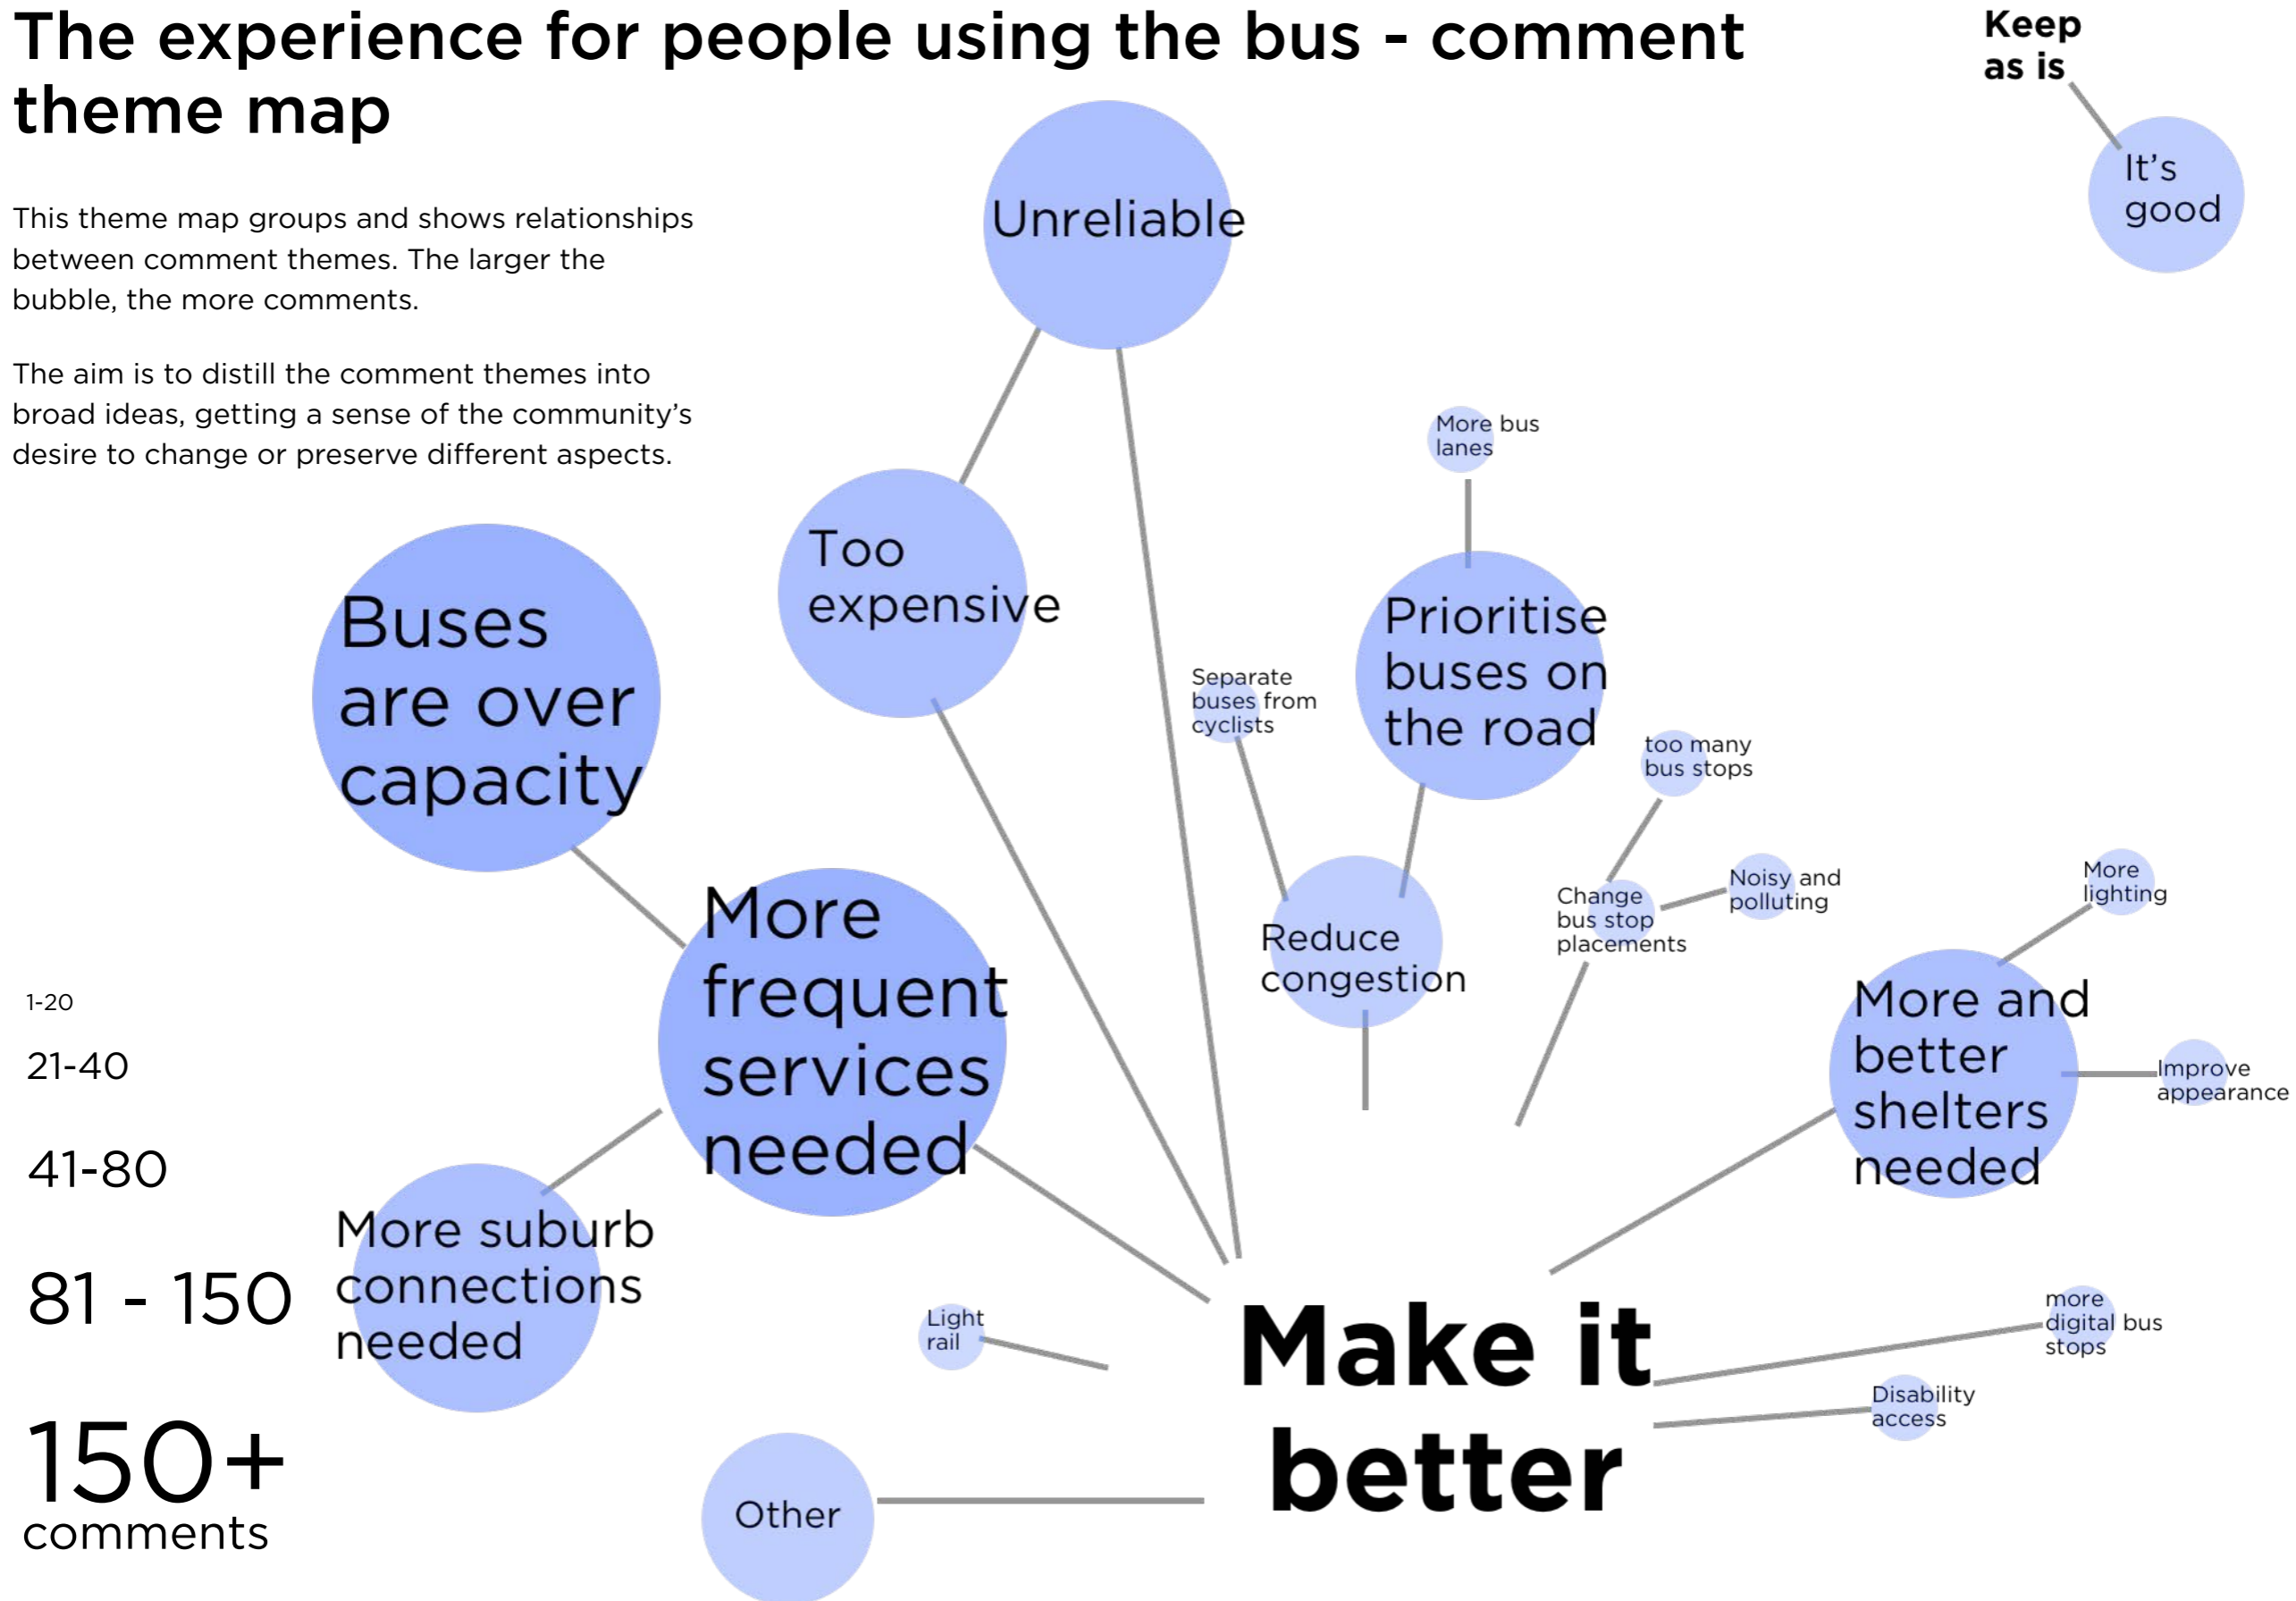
The experience for people using the bus - comment theme map

This theme map groups and shows relationships between comment themes. The larger the bubble, the more comments.

The aim is to distill the comment themes into broad ideas, getting a sense of the community's desire to change or preserve different aspects.

Keep as is

It's good

Unreliable

Too expensive

Buses are over capacity

More bus lanes

Prioritise buses on the road

Separate buses from cyclists

too many bus stops

Reduce congestion

Change bus stop placements

Noisy and polluting

More lighting

More frequent services needed

More and better shelters needed

Improve appearance

1-20

21-40

41-80

81 - 150

150+ comments

More suburb connections needed

Light rail

Make it better

more digital bus stops

Disability access

Other